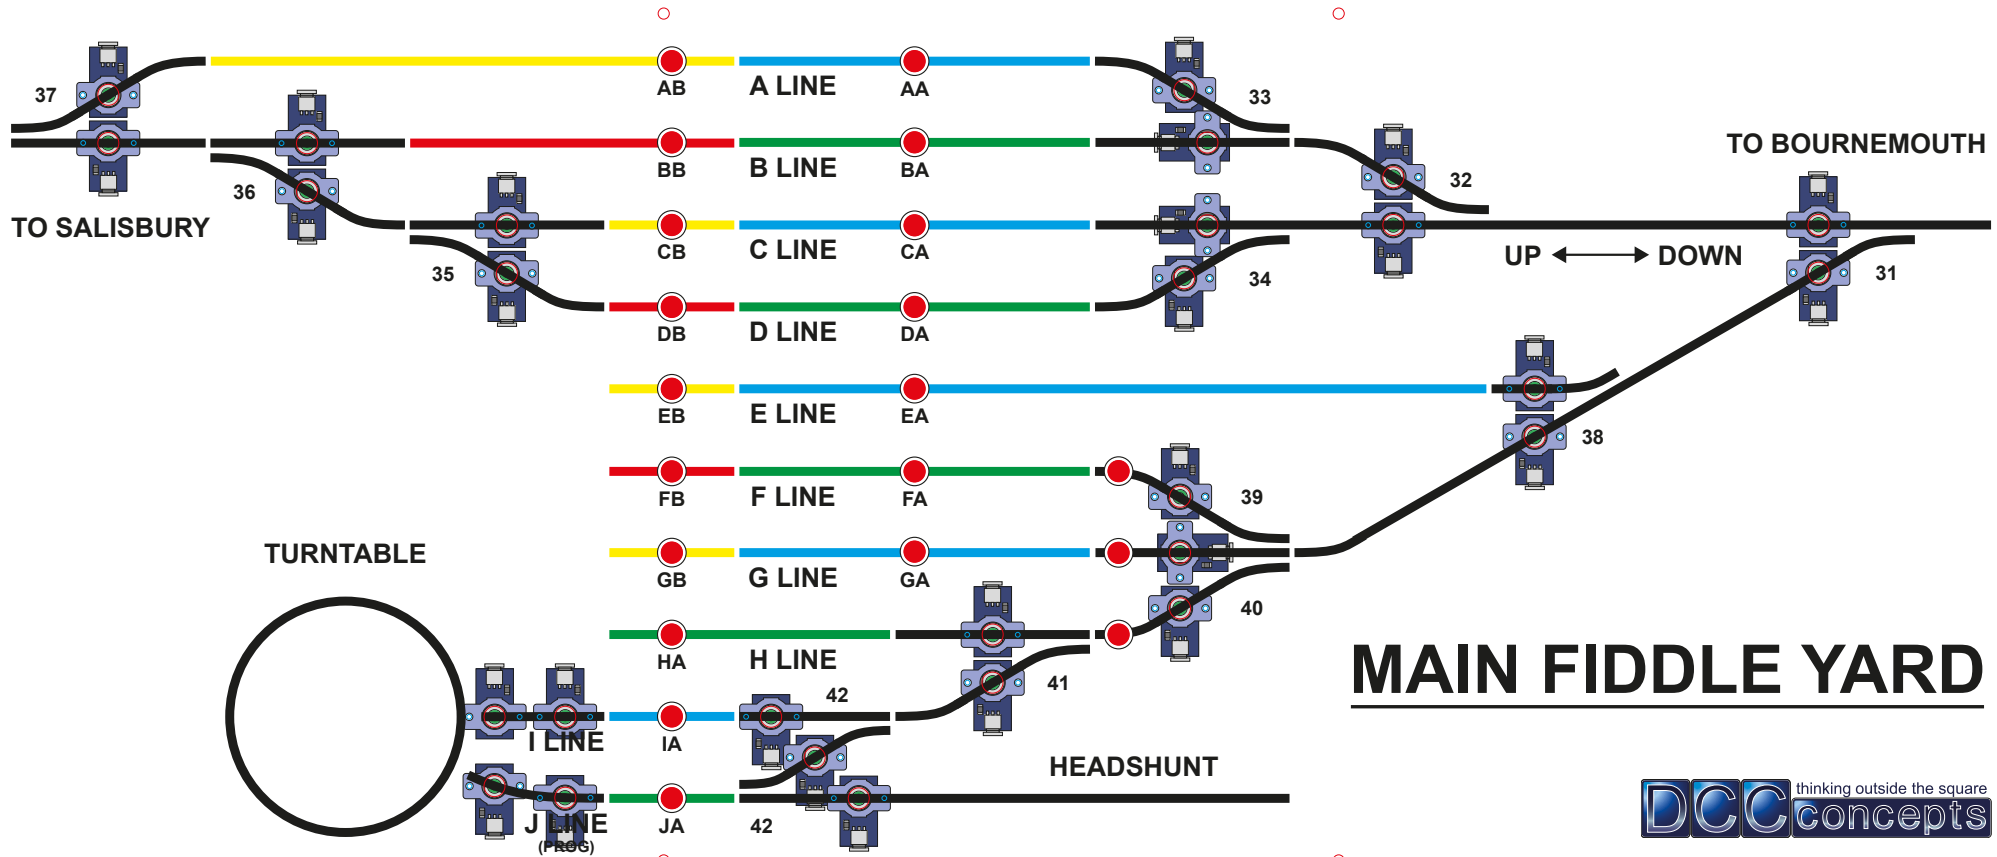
37
AB
A LINE
AA
33
BB
B LINE
BA
TO BOURNEMOUTH
36
32
TO SALISBURY
CB
C LINE
CA
35
34
UP DOWN
31
DB
D LINE
DA
EB
E LINE
EA
38
FB
F LINE
FA
39
TURNTABLE
GB
G LINE
GA
40
HA
H LINE
MAIN FIDDLE YARD
42
41
I LINE
IA
HEADSHUNT
J LINE
(PROG)
JA
42
DCC thinking outside the square concepts